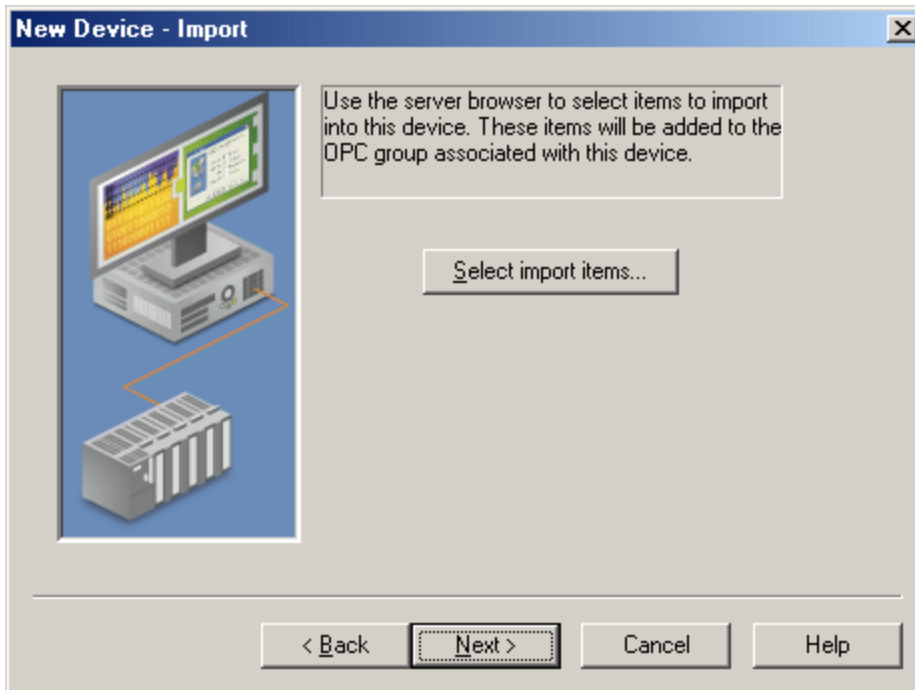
New Device - Import

Use the server browser to select items to import into this device. These items will be added to the OPC group associated with this device.

Select import items...

< Back

Next >

Cancel

Help